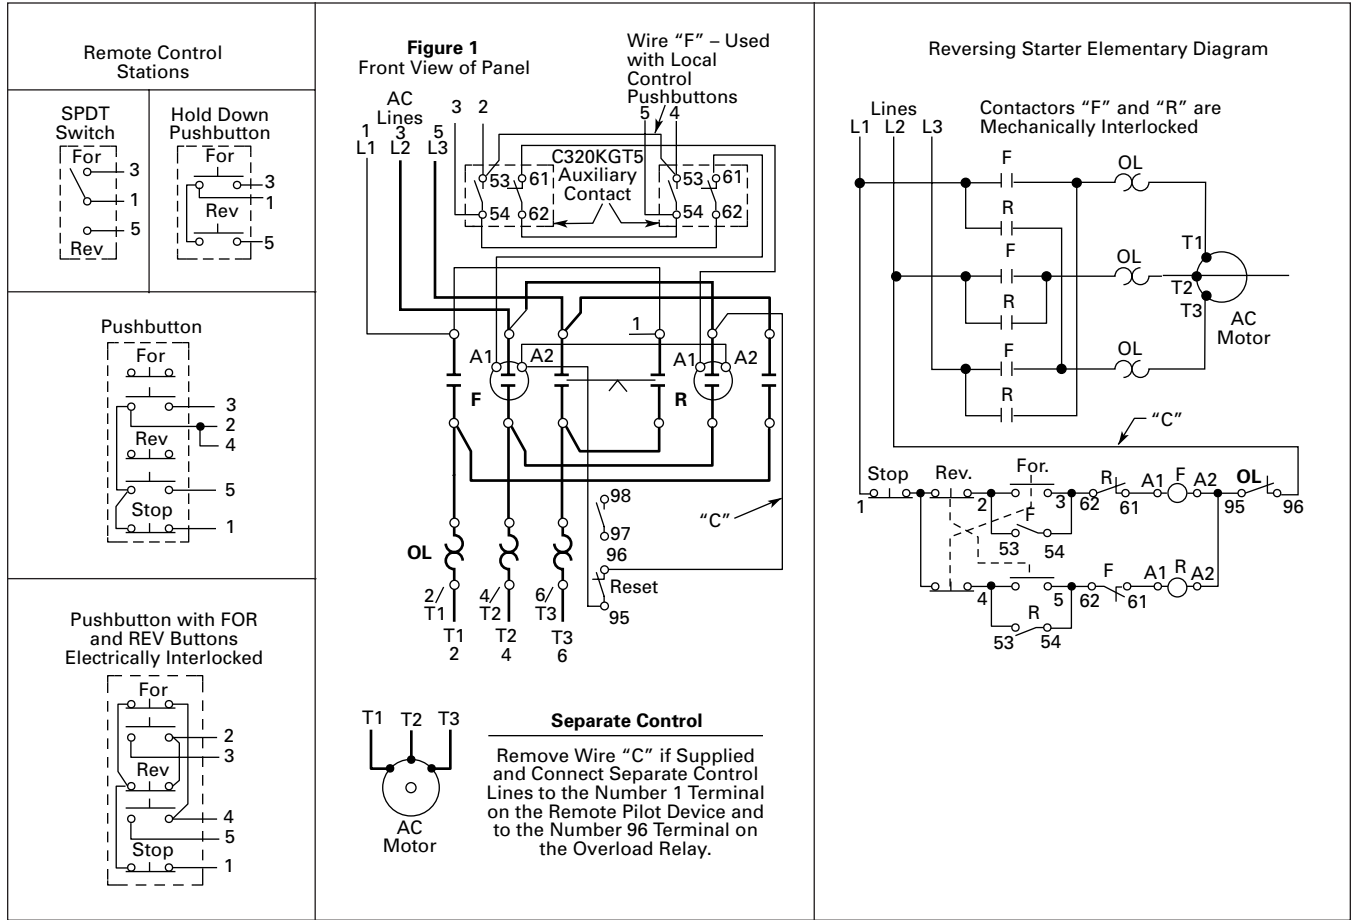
Remote Control Stations

SPDT Switch
For
3
1
5
Rev

Hold Down Pushbutton
For
3
1
Rev
5

Pushbutton
For
3
2
Rev
4
5
Stop
1

Pushbutton with FOR and REV Buttons Electrically Interlocked
For
2
3
Rev
4
5
Stop
1

**Figure 1**
Front View of Panel

Wire "F" – Used with Local Control Pushbuttons

AC Lines
1 L1
3 L2
5 L3
3 2
5 4
53 61
54 62
C320KGT5 Auxiliary Contact
53 61
54 62
1
A1 A2
F
A1 A2
R
98
97
96
Reset
95
"C"
OL
2/T1
4/T2
6/T3
T1 2
T2 4
T3 6

T1 T2 T3
AC Motor

**Separate Control**

Remove Wire "C" if Supplied and Connect Separate Control Lines to the Number 1 Terminal on the Remote Pilot Device and to the Number 96 Terminal on the Overload Relay.

Reversing Starter Elementary Diagram

Lines
L1 L2 L3
Contactors "F" and "R" are Mechanically Interlocked
F
R
OL
F
R
OL
T1
T2
T3
AC Motor
F
R
OL
"C"
Stop
1
Rev.
2
For.
3
F
53 54
62
R
61
A1 F A2
95
OL
96
4
5
62
F
61
A1 R A2
R
53 54